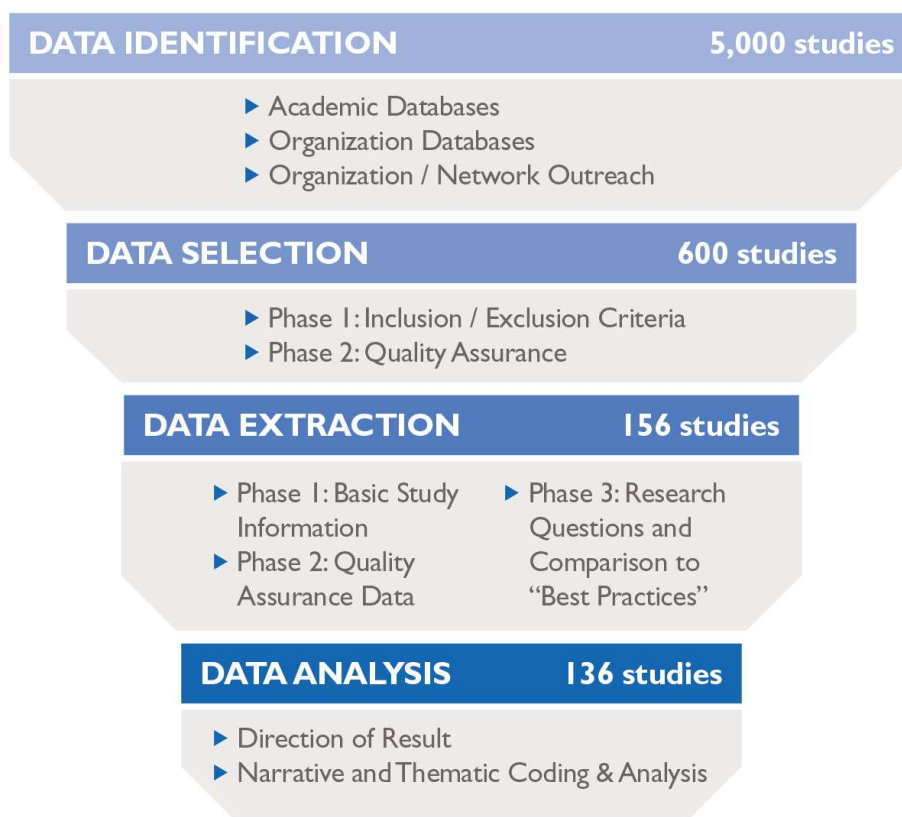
DATA IDENTIFICATION 5,000 studies

▶ Academic Databases
▶ Organization Databases
▶ Organization / Network Outreach

DATA SELECTION 600 studies

▶ Phase 1: Inclusion / Exclusion Criteria
▶ Phase 2: Quality Assurance

DATA EXTRACTION 156 studies

▶ Phase 1: Basic Study Information
▶ Phase 2: Quality Assurance Data

▶ Phase 3: Research Questions and Comparison to "Best Practices"

DATA ANALYSIS 136 studies

▶ Direction of Result
▶ Narrative and Thematic Coding & Analysis